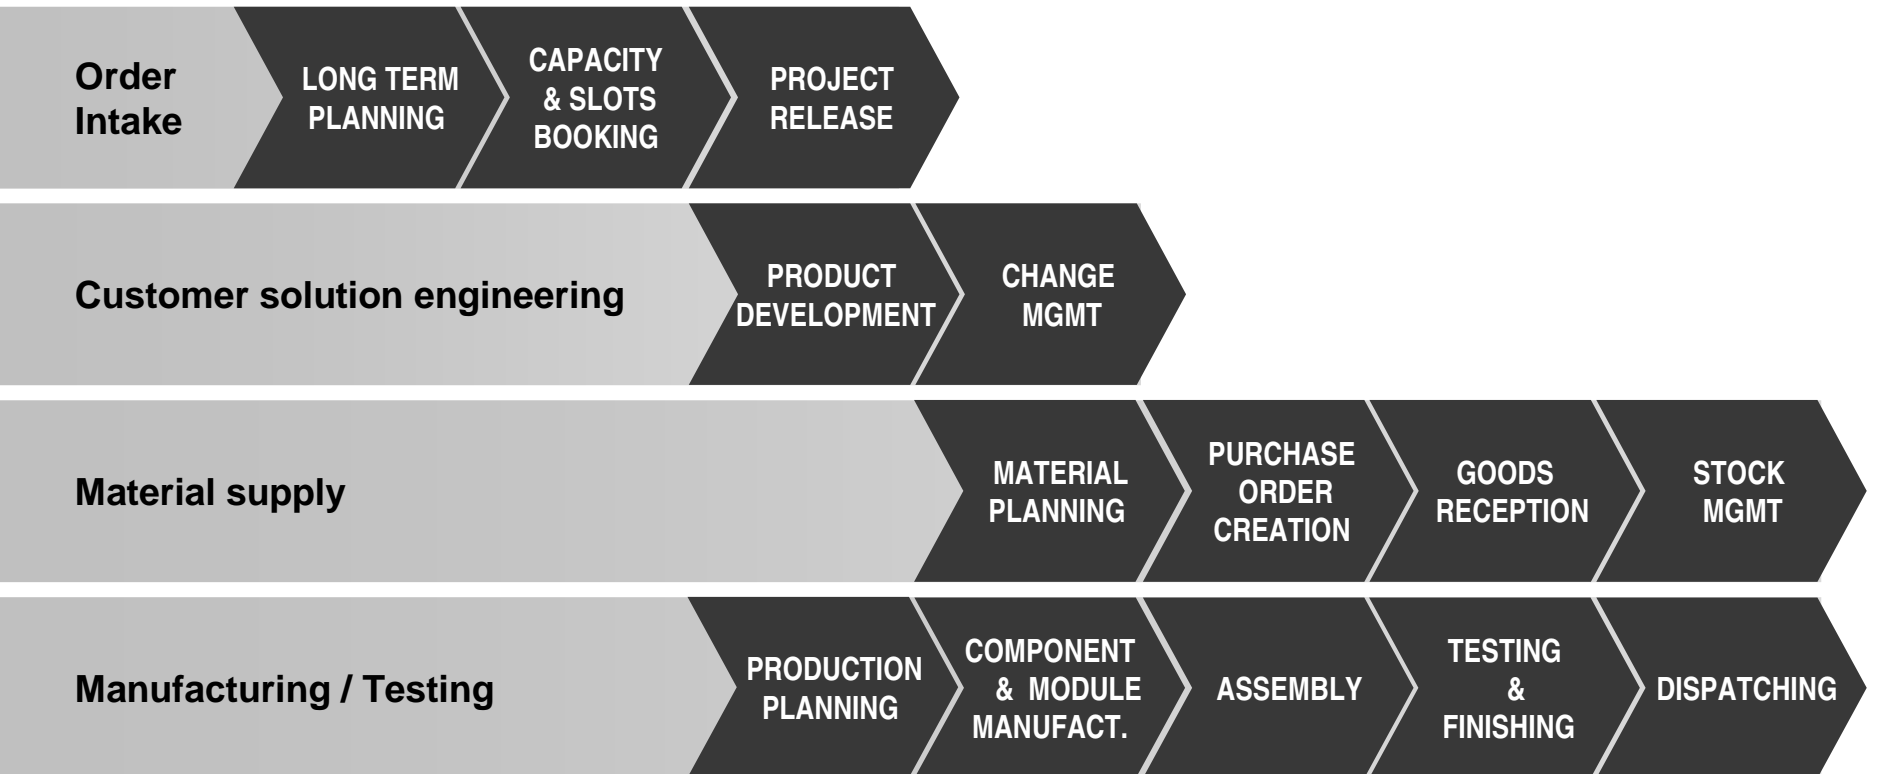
Order Intake

LONG TERM PLANNING

CAPACITY & SLOTS BOOKING

PROJECT RELEASE

Customer solution engineering

PRODUCT DEVELOPMENT

CHANGE MGMT

Material supply

MATERIAL PLANNING

PURCHASE ORDER CREATION

GOODS RECEPTION

STOCK MGMT

Manufacturing / Testing

PRODUCTION PLANNING

COMPONENT & MODULE MANUFACT.

ASSEMBLY

TESTING & FINISHING

DISPATCHING